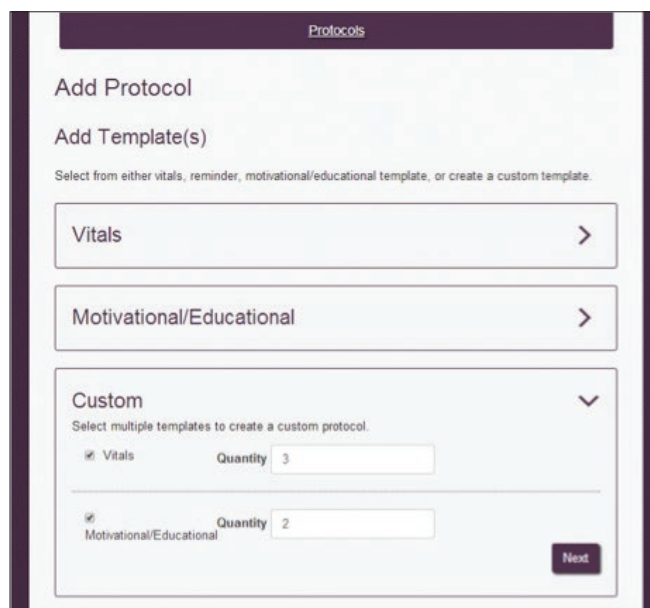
Protocols

Add Protocol

Add Template(s)

Select from either vitals, reminder, motivational/educational template, or create a custom template.

Vitals

Motivational/Educational

Custom

Select multiple templates to create a custom protocol.

Vitals Quantity 3

Motivational/Educational Quantity 2

Next